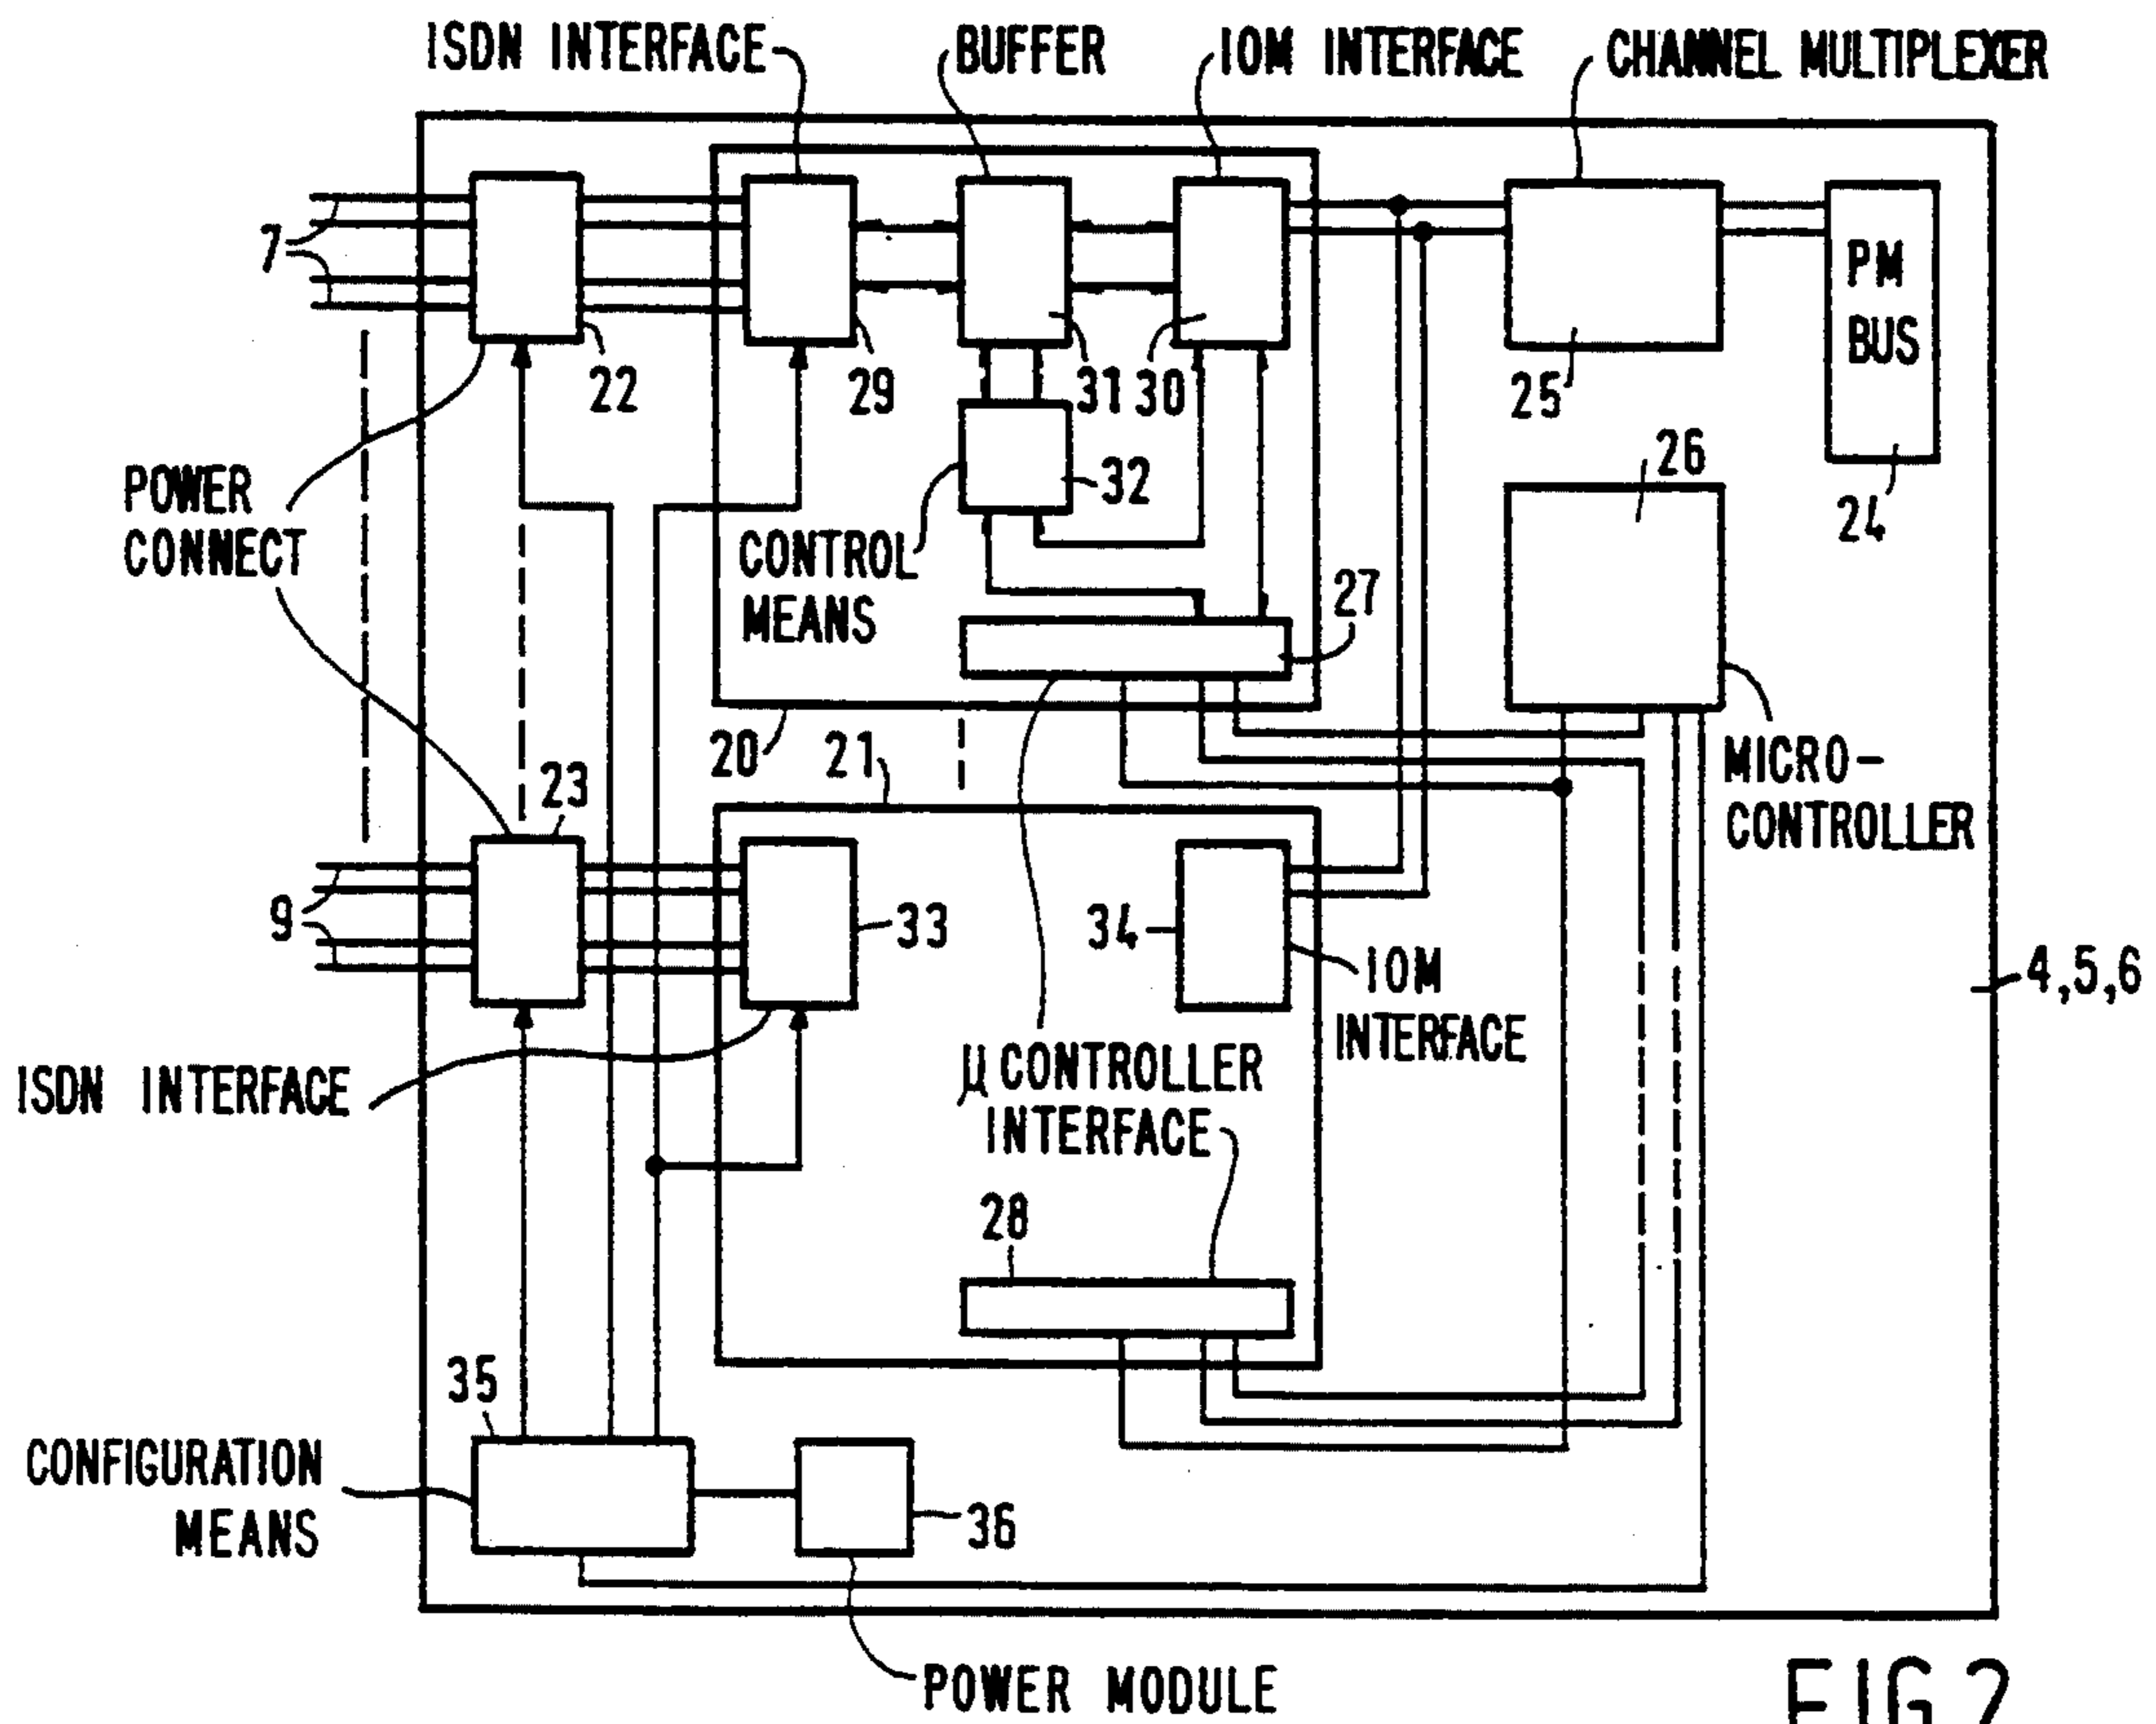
ISDN INTERFACE
BUFFER
IOM INTERFACE
CHANNEL MULTIPLEXER
7
22
29
31
30
25
PM BUS
24
26
32
POWER CONNECT
CONTROL MEANS
27
MICRO-CONTROLLER
20
21
23
9
33
34
IOM INTERFACE
4,5,6
ISDN INTERFACE
μ CONTROLLER INTERFACE
28
35
CONFIGURATION MEANS
36
POWER MODULE
FIG 2